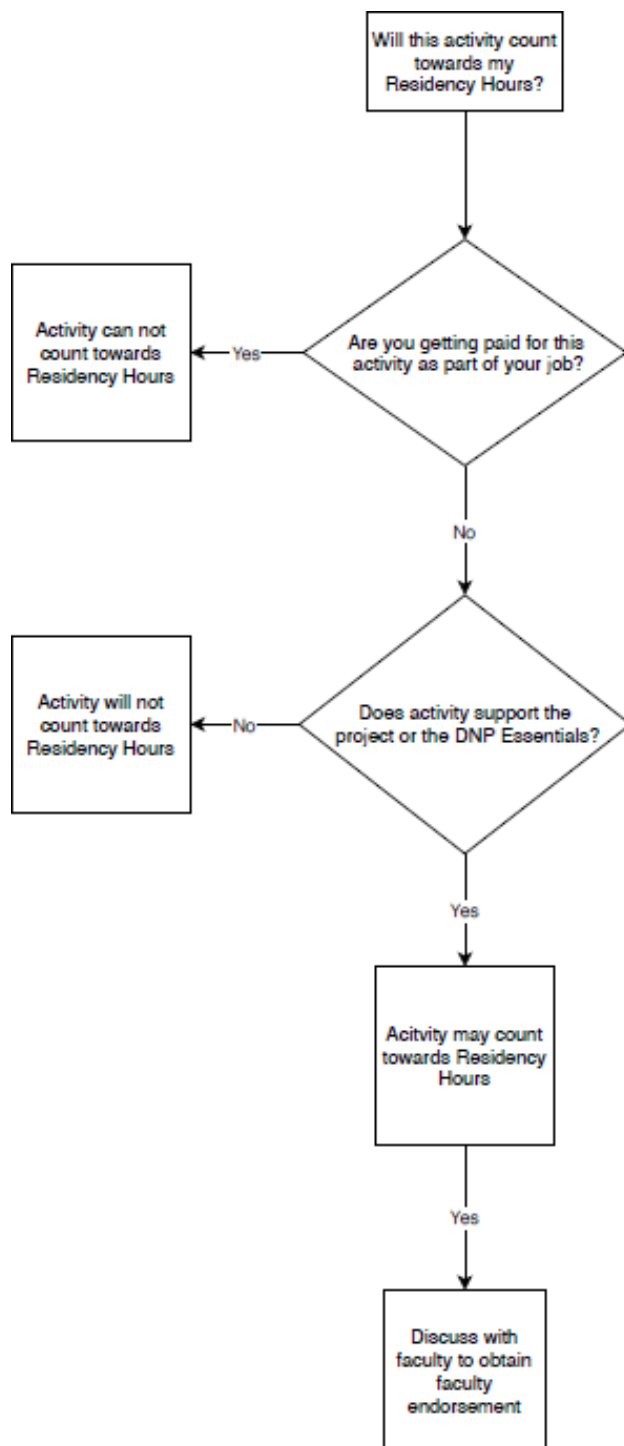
Will this activity count towards my Residency Hours?

Are you getting paid for this activity as part of your job?

Yes

Activity can not count towards Residency Hours

No

Does activity support the project or the DNP Essentials?

No

Activity will not count towards Residency Hours

Yes

Acitvity may count towards Residency Hours

Yes

Discuss with faculty to obtain faculty endorsement